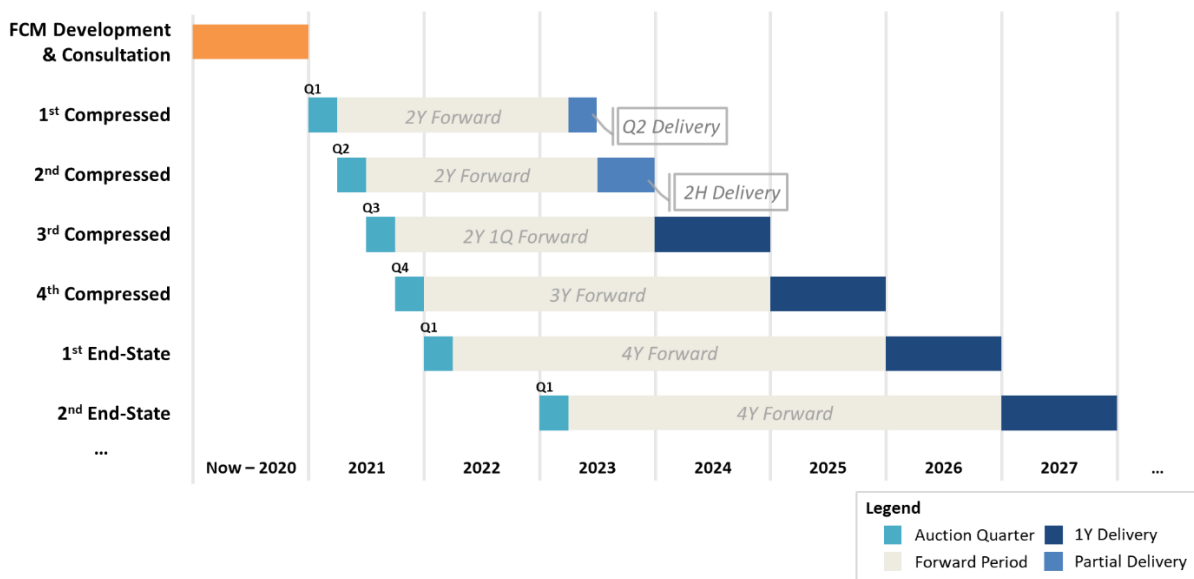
FCM Development & Consultation

1st Compressed
Q1
2Y Forward
Q2 Delivery

2nd Compressed
Q2
2Y Forward
2H Delivery

3rd Compressed
Q3
2Y 1Q Forward

4th Compressed
Q4
3Y Forward

1st End-State
Q1
4Y Forward

2nd End-State
Q1
4Y Forward

...

Now – 2020
2021
2022
2023
2024
2025
2026
2027
...

Legend
Auction Quarter
1Y Delivery
Forward Period
Partial Delivery